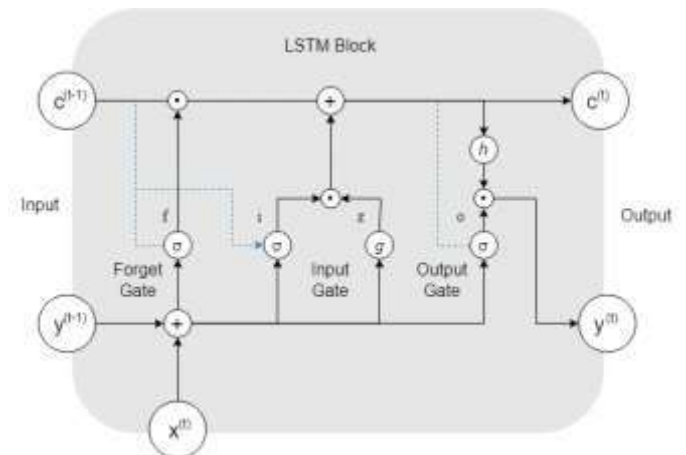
LSTM Block

$c^{(t-1)}$

$\odot$

$+$

$c^{(t)}$

$h$

Input

f

i

z

$\odot$

o

Output

$\sigma$

$\sigma$

$g$

$\sigma$

Forget Gate

Input Gate

Output Gate

$y^{(t-1)}$

$+$

$y^{(t)}$

$x^{(t)}$